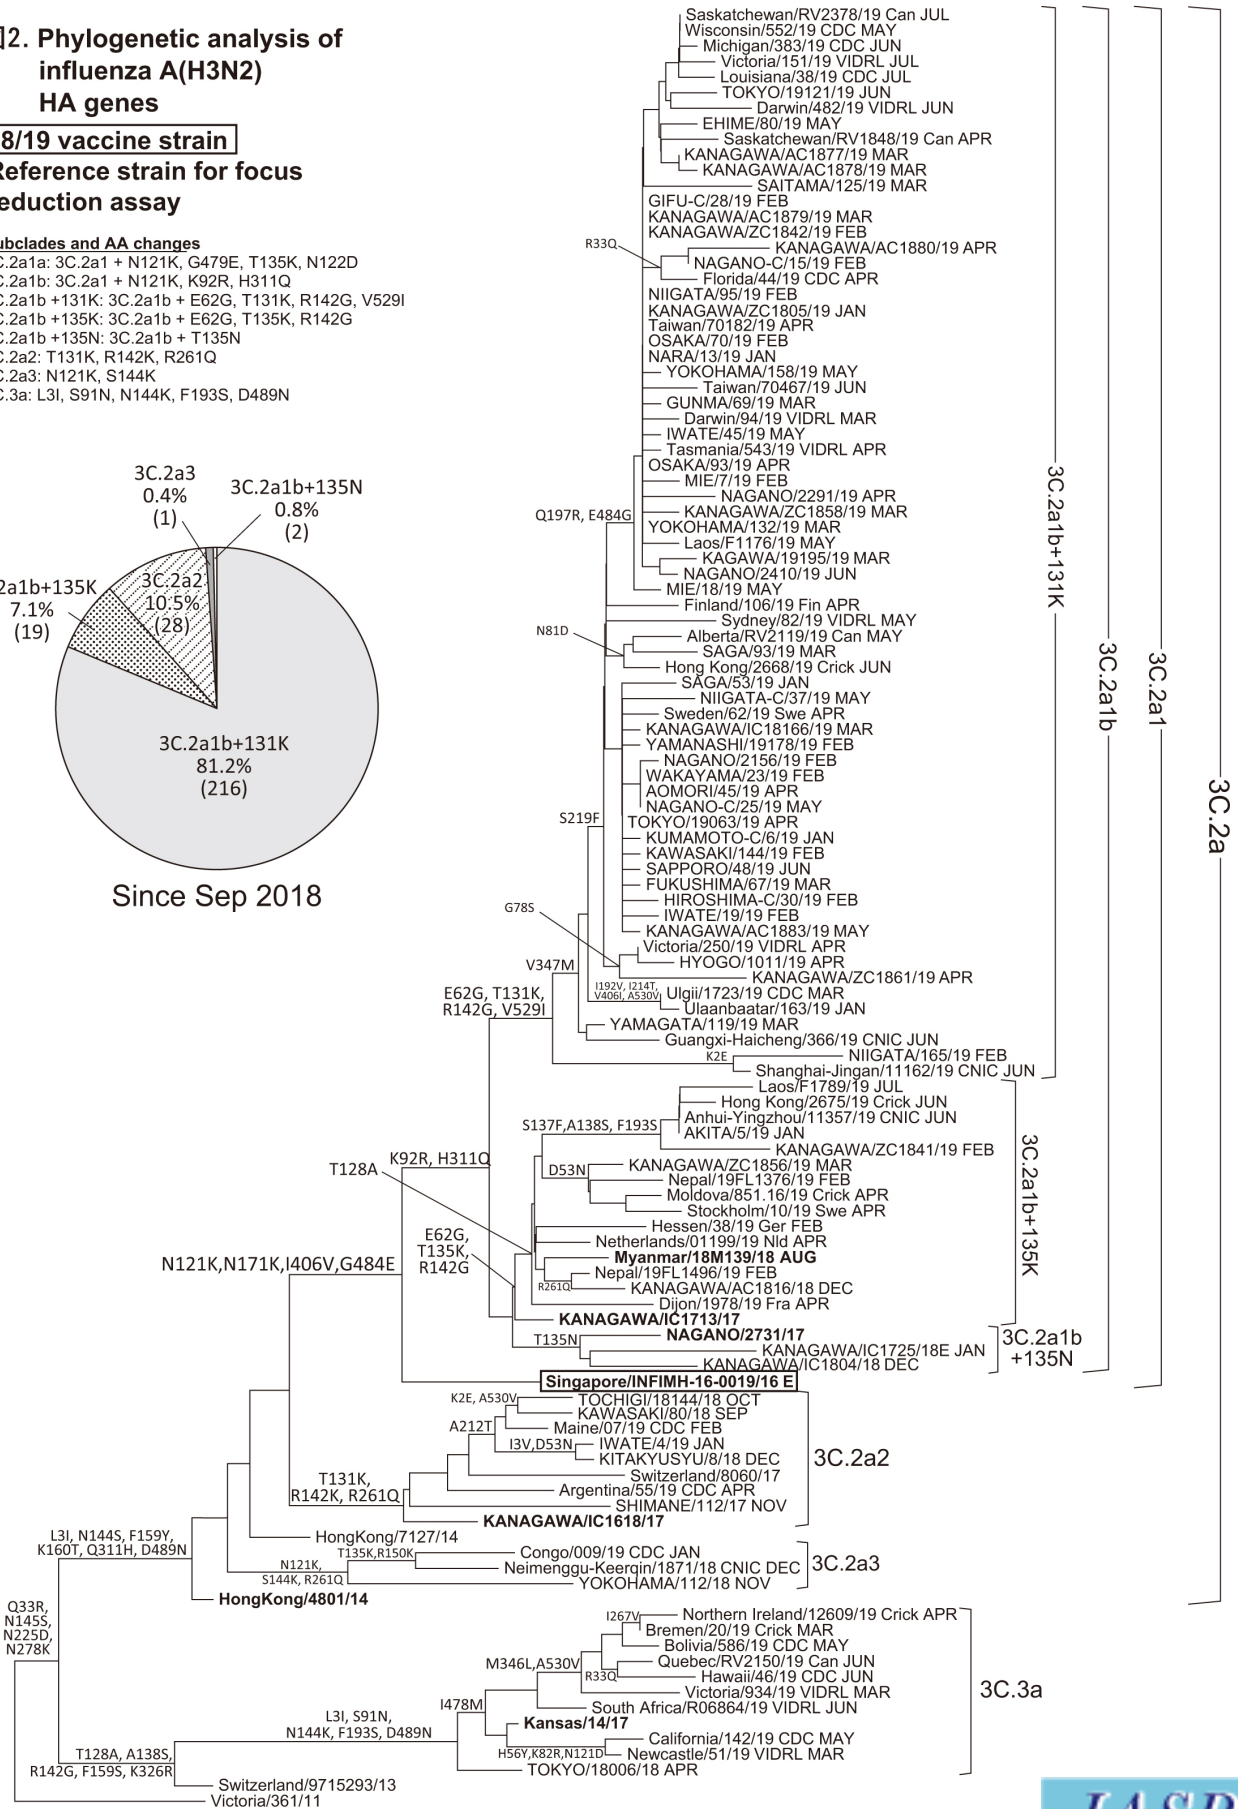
]2. Phylogenetic analysis of influenza A(H3N2) HA genes

8/19 vaccine strain
Reference strain for focus eduction assay

ubclades and AA changes
C.2a1a: 3C.2a1 + N121K, G479E, T135K, N122D
C.2a1b: 3C.2a1 + N121K, K92R, H311Q
C.2a1b +131K: 3C.2a1b + E62G, T131K, R142G, V529I
C.2a1b +135K: 3C.2a1b + E62G, T135K, R142G
C.2a1b +135N: 3C.2a1b + T135N
C.2a2: T131K, R142K, R261Q
C.2a3: N121K, S144K
C.3a: L3I, S91N, N144K, F193S, D489N

3C.2a3
0.4%
(1)
3C.2a1b+135N
0.8%
(2)
2a1b+135K
7.1%
(19)
3C.2a2
10.5%
(28)
3C.2a1b+131K
81.2%
(216)

Since Sep 2018

Saskatchewan/RV2378/19 Can JUL
Wisconsin/552/19 CDC MAY
Michigan/383/19 CDC JUN
Victoria/151/19 VIDRL JUL
Louisiana/38/19 CDC JUL
TOKYO/19121/19 JUN
Darwin/482/19 VIDRL JUN
EHIME/80/19 MAY
Saskatchewan/RV1848/19 Can APR
KANAGAWA/AC1877/19 MAR
KANAGAWA/AC1878/19 MAR
SAITAMA/125/19 MAR
GIFU-C/28/19 FEB
KANAGAWA/AC1879/19 MAR
KANAGAWA/ZC1842/19 FEB
R33Q
KANAGAWA/AC1880/19 APR
NAGANO-C/15/19 FEB
Florida/44/19 CDC APR
NIIGATA/95/19 FEB
KANAGAWA/ZC1805/19 JAN
Taiwan/70182/19 APR
OSAKA/70/19 FEB
NARA/13/19 JAN
YOKOHAMA/158/19 MAY
Taiwan/70467/19 JUN
GUNMA/69/19 MAR
Darwin/94/19 VIDRL MAR
IWATE/45/19 MAY
Tasmania/543/19 VIDRL APR
OSAKA/93/19 APR
MIE/7/19 FEB
NAGANO/2291/19 APR
Q197R, E484G
KANAGAWA/ZC1858/19 MAR
YOKOHAMA/132/19 MAR
Laos/F1176/19 MAY
KAGAWA/19195/19 MAR
NAGANO/2410/19 JUN
MIE/18/19 MAY
Finland/106/19 Fin APR
Sydney/82/19 VIDRL MAY
N81D
Alberta/RV2119/19 Can MAY
SAGA/93/19 MAR
Hong Kong/2668/19 Crick JUN
SAGA/53/19 JAN
NIIGATA-C/37/19 MAY
Sweden/62/19 Swe APR
KANAGAWA/IC18166/19 MAR
YAMANASHI/19178/19 FEB
NAGANO/2156/19 FEB
WAKAYAMA/23/19 FEB
AOMORI/45/19 APR
NAGANO-C/25/19 MAY
S219F
TOKYO/19063/19 APR
KUMAMOTO-C/6/19 JAN
KAWASAKI/144/19 FEB
SAPPORO/48/19 JUN
FUKUSHIMA/67/19 MAR
HIROSHIMA-C/30/19 FEB
G78S
IWATE/19/19 FEB
KANAGAWA/AC1883/19 MAY
Victoria/250/19 VIDRL APR
V347M
HYOGO/1011/19 APR
KANAGAWA/ZC1861/19 APR
E62G, T131K, R142G, V529I
I192V, I214T, V406I, A530V
Ulgii/1723/19 CDC MAR
Ulaanbaatar/163/19 JAN
YAMAGATA/119/19 MAR
Guangxi-Haicheng/366/19 CNIC JUN
K2E
NIIGATA/165/19 FEB
Shanghai-Jingan/11162/19 CNIC JUN
3C.2a1b+131K
3C.2a1b
3C.2a1
3C.2a
Laos/F1789/19 JUL
Hong Kong/2675/19 Crick JUN
S137F,A138S, F193S
Anhui-Yingzhou/11357/19 CNIC JUN
AKITA/5/19 JAN
KANAGAWA/ZC1841/19 FEB
T128A
K92R, H311Q
D53N
KANAGAWA/ZC1856/19 MAR
Nepal/19FL1376/19 FEB
Moldova/851.16/19 Crick APR
Stockholm/10/19 Swe APR
E62G, T135K, R142G
Hessen/38/19 Ger FEB
Netherlands/01199/19 Nld APR
Myanmar/18M139/18 AUG
N121K,N171K,I406V,G484E
Nepal/19FL1496/19 FEB
R261Q
KANAGAWA/AC1816/18 DEC
Dijon/1978/19 Fra APR
KANAGAWA/IC1713/17
3C.2a1b+135K
T135N
NAGANO/2731/17
KANAGAWA/IC1725/18E JAN
KANAGAWA/IC1804/18 DEC
3C.2a1b +135N
Singapore/INFIMH-16-0019/16 E
K2E, A530V
TOCHIGI/18144/18 OCT
KAWASAKI/80/18 SEP
A212T
Maine/07/19 CDC FEB
I3V,D53N
IWATE/4/19 JAN
KITAKYUSYU/8/18 DEC
3C.2a2
T131K, R142K, R261Q
Switzerland/8060/17
Argentina/55/19 CDC APR
SHIMANE/112/17 NOV
KANAGAWA/IC1618/17
L3I, N144S, F159Y, K160T, Q311H, D489N
HongKong/7127/14
T135K,R150K
Congo/009/19 CDC JAN
N121K, S144K, R261Q
Neimenggu-Keerqin/1871/18 CNIC DEC
YOKOHAMA/112/18 NOV
3C.2a3
HongKong/4801/14
Q33R, N145S, N225D, N278K
I267V
Northern Ireland/12609/19 Crick APR
Bremen/20/19 Crick MAR
Bolivia/586/19 CDC MAY
M346L,A530V
Quebec/RV2150/19 Can JUN
R33Q
Hawaii/46/19 CDC JUN
Victoria/934/19 VIDRL MAR
3C.3a
I478M
South Africa/R06864/19 VIDRL JUN
L3I, S91N, N144K, F193S, D489N
Kansas/14/17
California/142/19 CDC MAY
T128A, A138S, R142G, F159S, K326R
H56Y,K82R,N121D
Newcastle/51/19 VIDRL MAR
TOKYO/18006/18 APR
Switzerland/9715293/13
Victoria/361/11
IASR